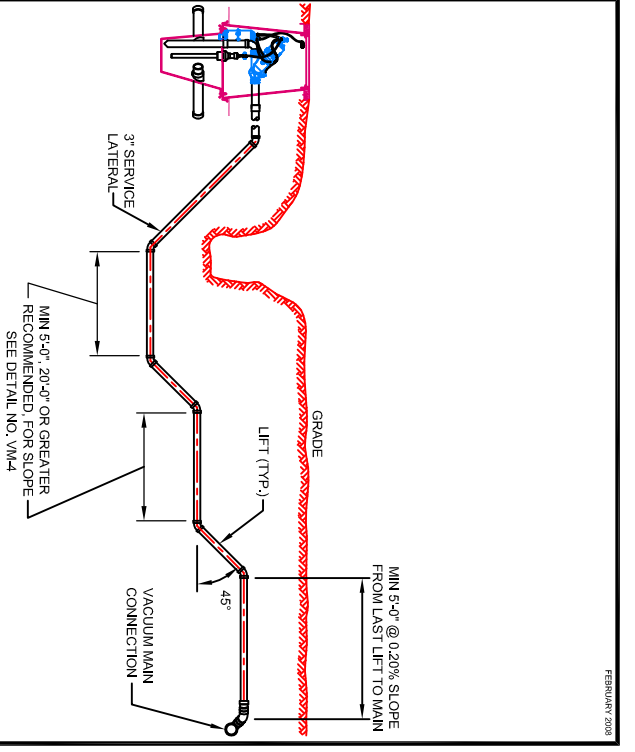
3" SERVICE LATERAL

MIN 5'-0", 20'-0" OR GREATER RECOMMENDED, FOR SLOPE SEE DETAIL NO. VM-4

GRADE

LIFT (TYP.)

45°

VACUUM MAIN CONNECTION

MIN 5'-0" @ 0.20% SLOPE FROM LAST LIFT TO MAIN

FEBRUARY 2008